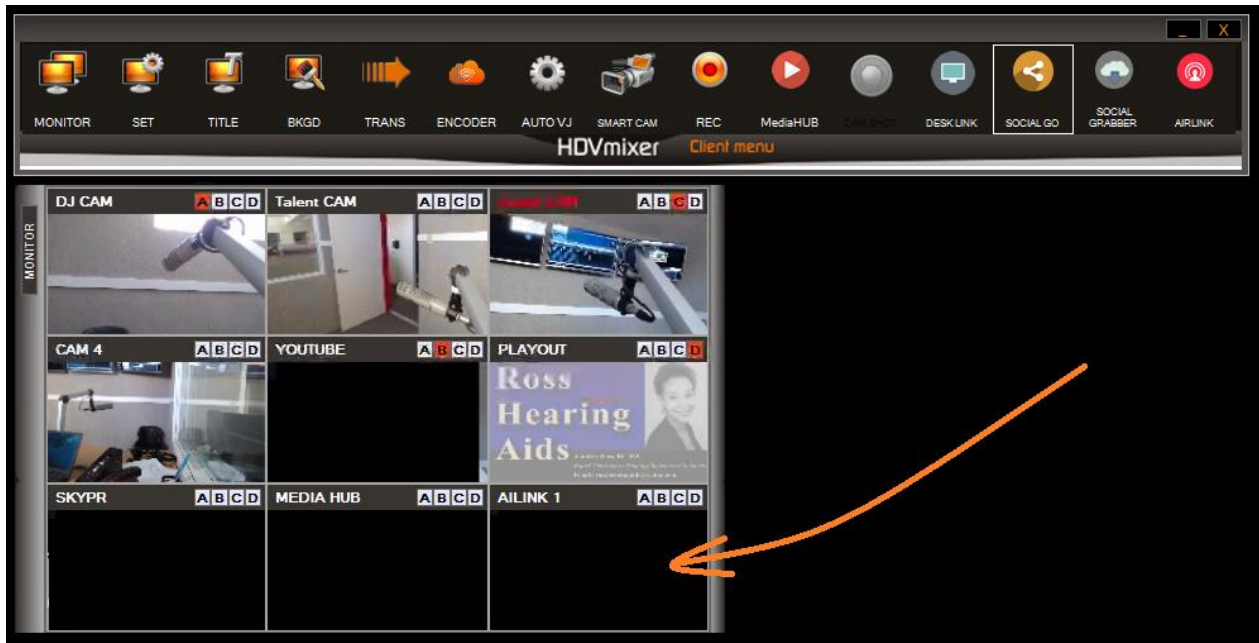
_ X

MONITOR SET TITLE BKGD TRANS ENCODER AUTO VJ SMART CAM REC MediaHUB CAM SHOT DESK LINK SOCIAL GO SOCIAL GRABBER AIRLINK

HDVmixer Client menu

MONITOR

DJ CAM A B C D
Talent CAM A B C D
Guest CAM A B C D
CAM 4 A B C D
YOUTUBE A B C D
PLAYOUT A B C D

Ross Hearing Aids

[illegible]

SKYPR A B C D
MEDIA HUB A B C D
AILINK 1 A B C D